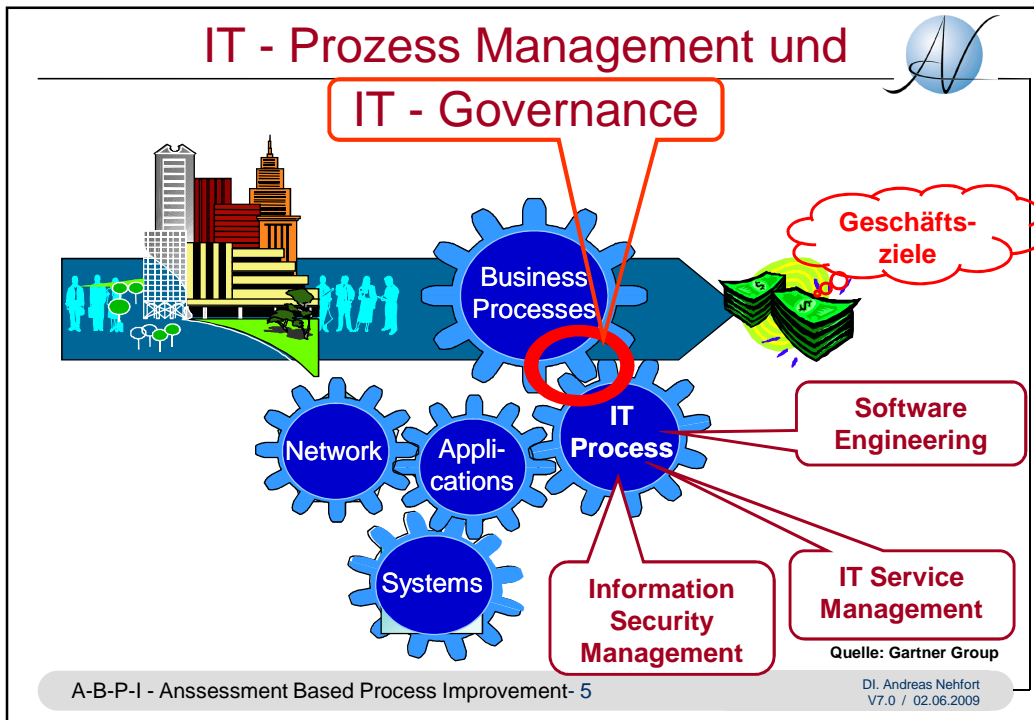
IT - Prozess Management und

IT - Governance

Geschäfts-ziele

Business Processes

Network

Appli-cations

IT Process

Systems

Software Engineering

Information Security Management

IT Service Management

Quelle: Gartner Group

A-B-P-I - Anssessment Based Process Improvement- 5

DI. Andreas Nehfort
V7.0 / 02.06.2009